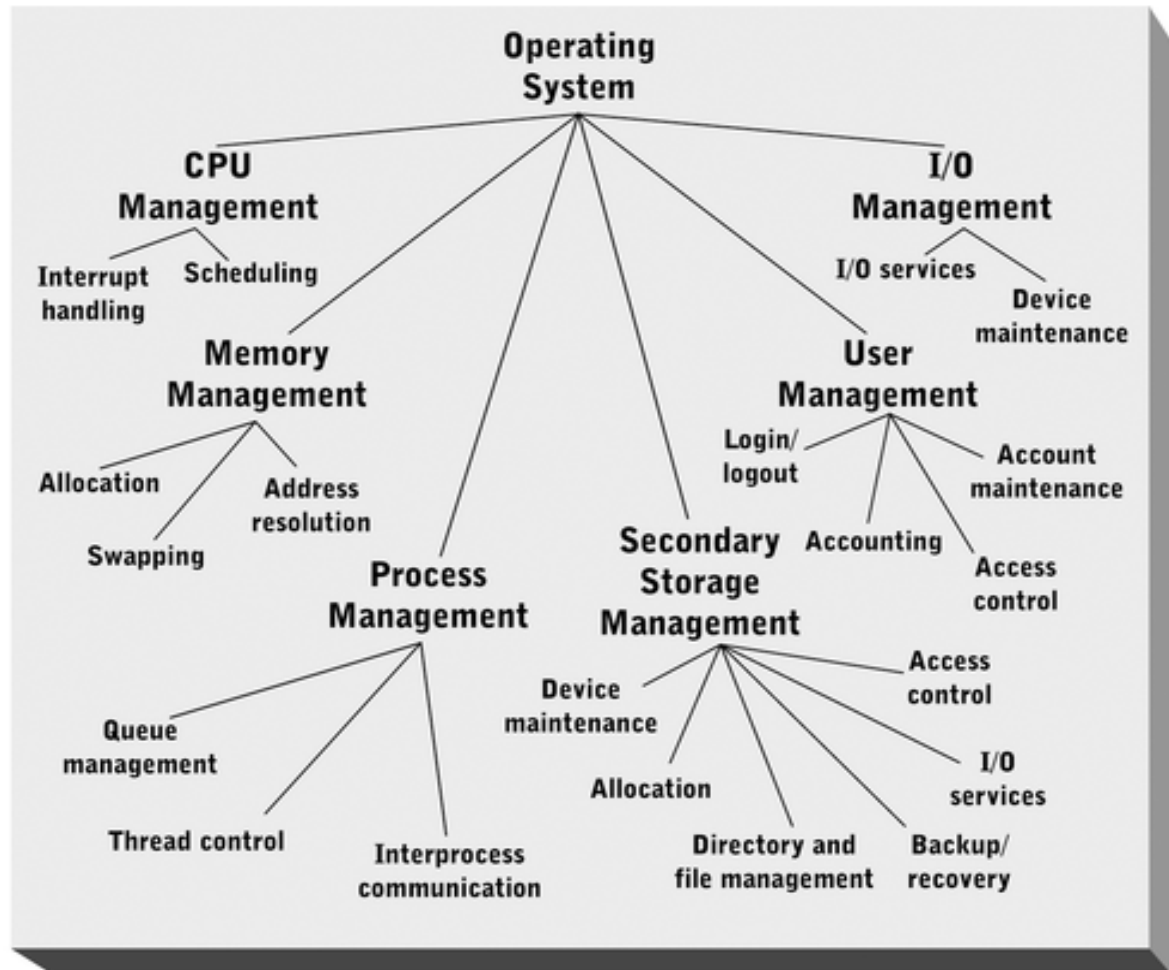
Operating System

CPU Management

Interrupt handling

Scheduling

I/O Management

I/O services

Device maintenance

Memory Management

Allocation

Swapping

Address resolution

User Management

Login/ logout

Account maintenance

Accounting

Access control

Process Management

Queue management

Thread control

Interprocess communication

Secondary Storage Management

Device maintenance

Access control

Allocation

I/O services

Directory and file management

Backup/ recovery